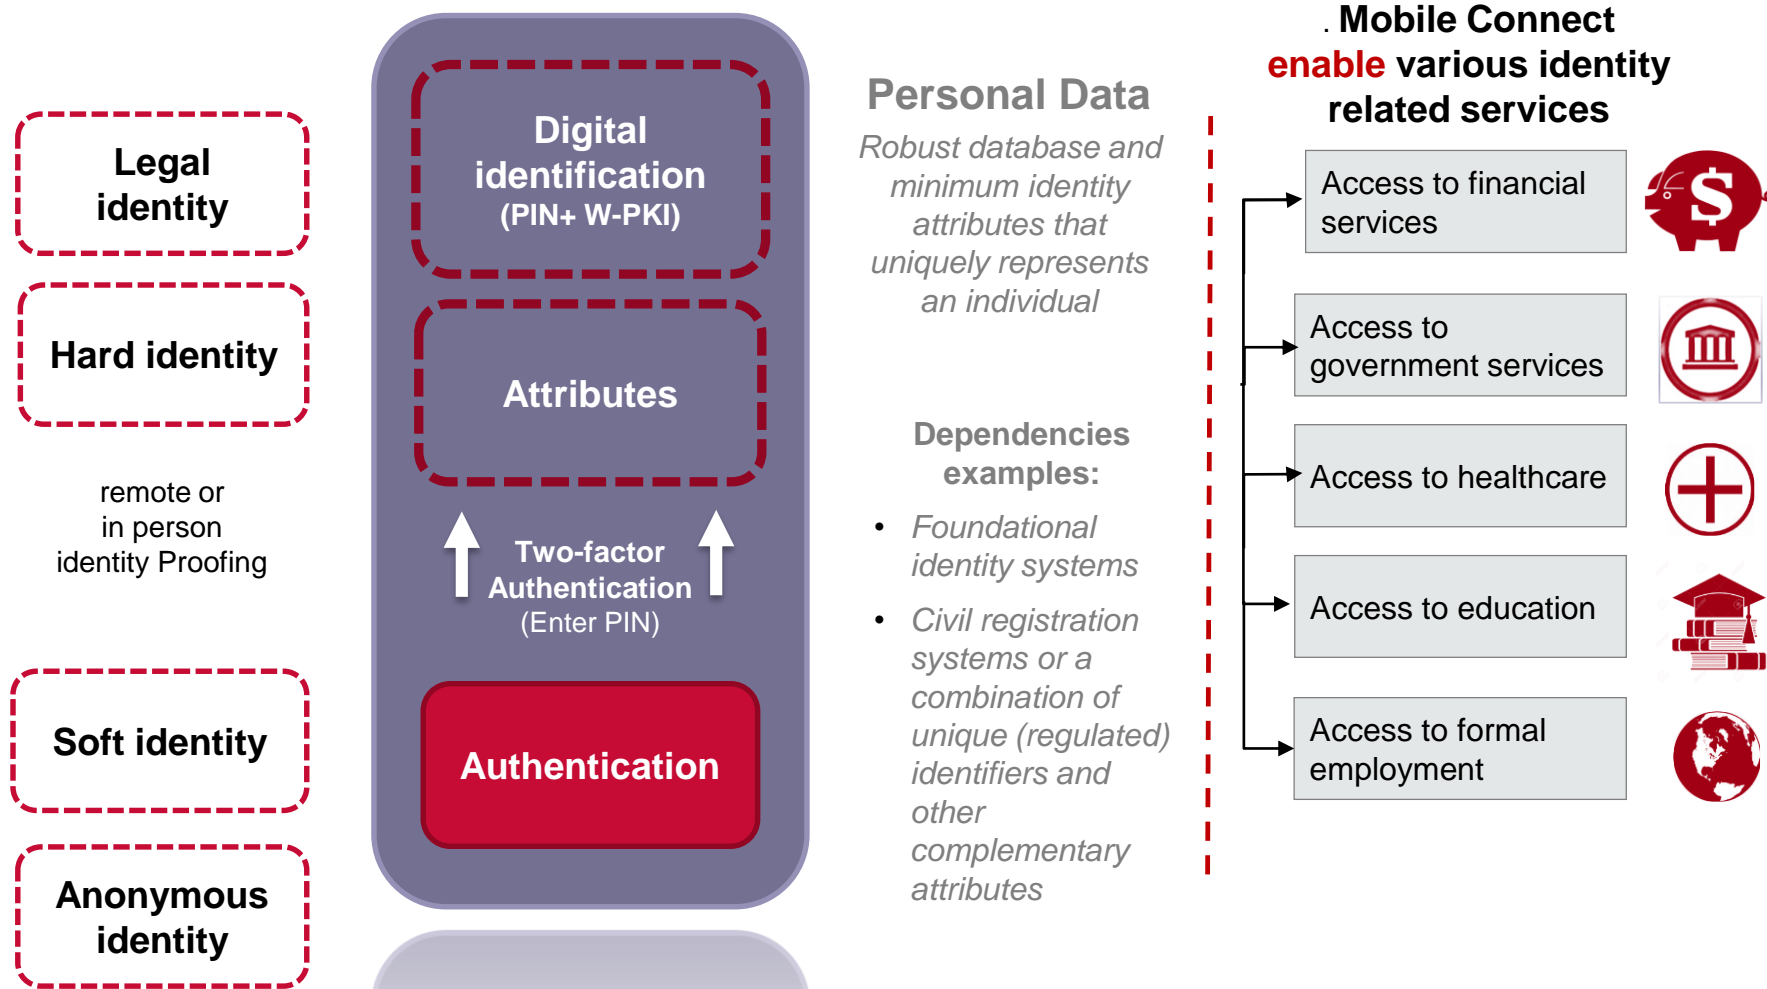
Legal identity

Hard identity

remote or in person identity Proofing

Soft identity

Anonymous identity

Digital identification (PIN+ W-PKI)

Attributes

Two-factor Authentication (Enter PIN)

Authentication

Personal Data

Robust database and minimum identity attributes that uniquely represents an individual

Dependencies examples:

• Foundational identity systems

• Civil registration systems or a combination of unique (regulated) identifiers and other complementary attributes

. Mobile Connect enable various identity related services

Access to financial services

Access to government services

Access to healthcare

Access to education

Access to formal employment